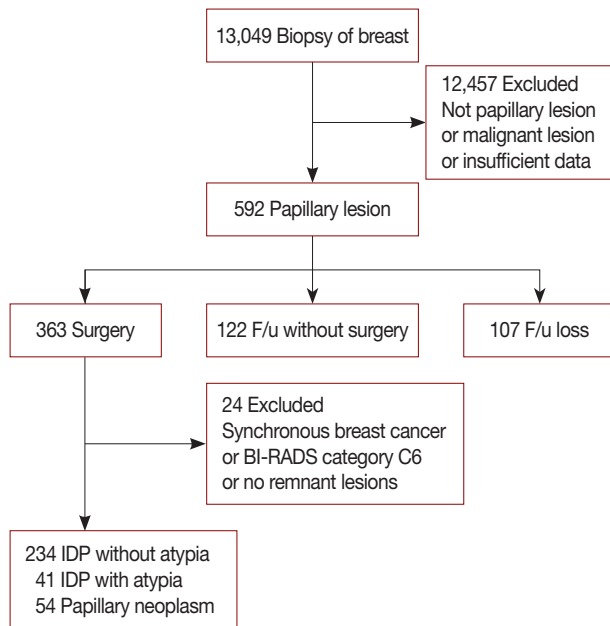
13,049 Biopsy of breast

12,457 Excluded
Not papillary lesion
or malignant lesion
or insufficient data

592 Papillary lesion

363 Surgery

122 F/u without surgery

107 F/u loss

24 Excluded
Synchronous breast cancer
or BI-RADS category C6
or no remnant lesions

234 IDP without atypia
41 IDP with atypia
54 Papillary neoplasm